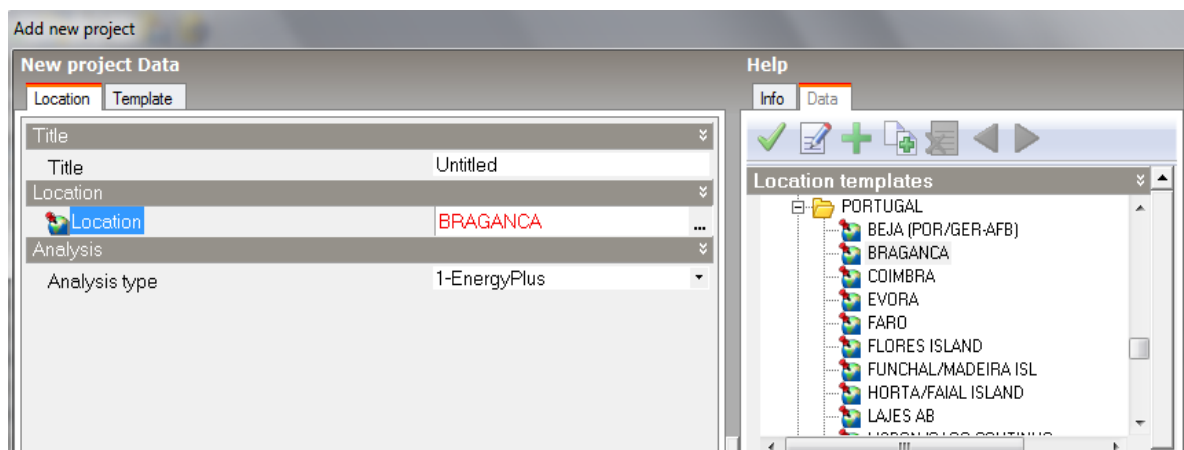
Add new project

New project Data

Location | Template

Title

Title | Untitled

Location

Location | BRAGANCA

Analysis

Analysis type | 1-EnergyPlus

Help

Info | Data

Location templates

PORTUGAL
BEJA (POR/GER-AFB)
BRAGANCA
COIMBRA
EVORA
FARO
FLORES ISLAND
FUNCHAL/MADEIRA ISL
HORTA/FAIAL ISLAND
LAJES AB
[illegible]